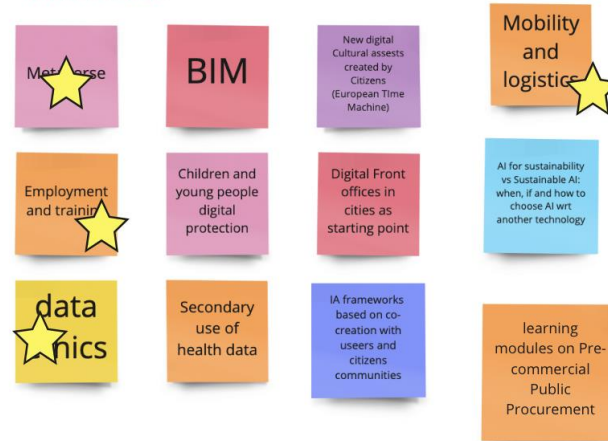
Metaverse

BIM

New digital Cultural assests created by Citizens (European Time Machine)

Mobility and logistics

Employment and training

Children and young people digital protection

Digital Front offices in cities as starting point

AI for sustainability vs Sustainable AI: when, if and how to choose AI wrt another technology

data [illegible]nics

Secondary use of health data

IA frameworks based on co-creation with useers and citizens communities

learning modules on Pre-commercial Public Procurement